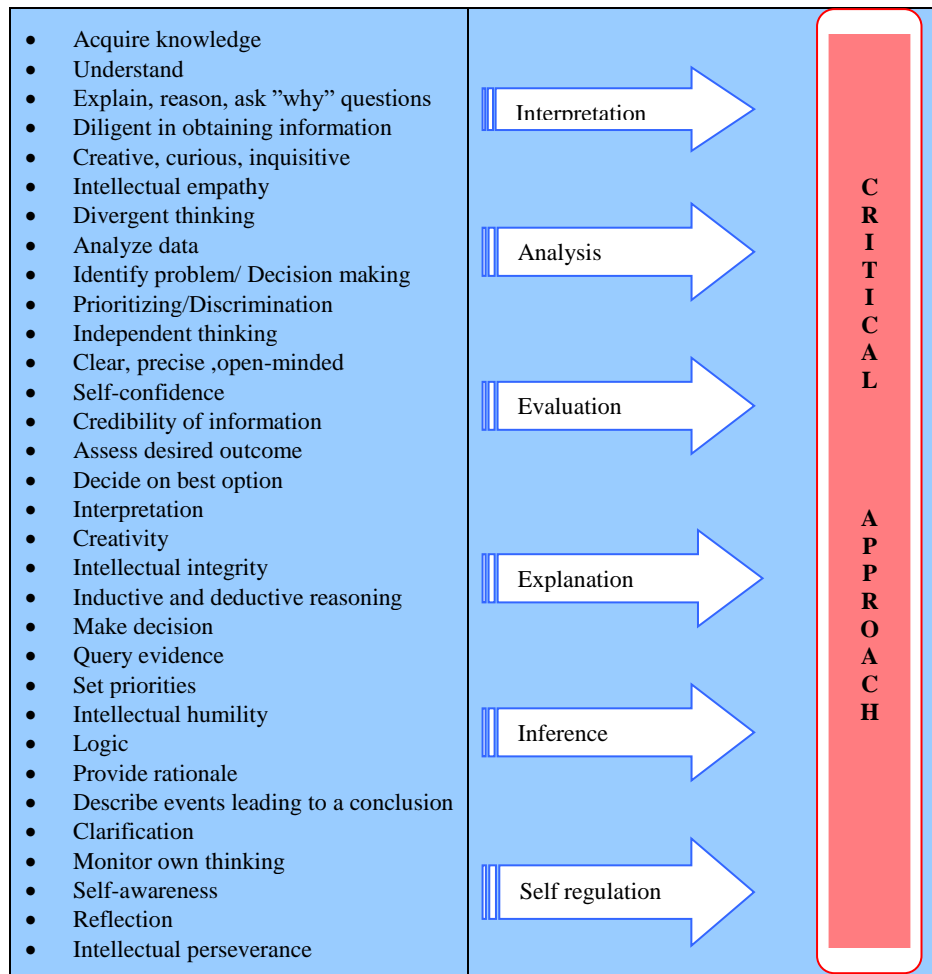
- Acquire knowledge
- Understand
- Explain, reason, ask ”why” questions
- Diligent in obtaining information
- Creative, curious, inquisitive
- Intellectual empathy
- Divergent thinking
- Analyze data
- Identify problem/ Decision making
- Prioritizing/Discrimination
- Independent thinking
- Clear, precise ,open-minded
- Self-confidence
- Credibility of information
- Assess desired outcome
- Decide on best option
- Interpretation
- Creativity
- Intellectual integrity
- Inductive and deductive reasoning
- Make decision
- Query evidence
- Set priorities
- Intellectual humility
- Logic
- Provide rationale
- Describe events leading to a conclusion
- Clarification
- Monitor own thinking
- Self-awareness
- Reflection
- Intellectual perseverance

Interpretation

Analysis

Evaluation

Explanation

Inference

Self regulation

C R I T I C A L

A P P R O A C H